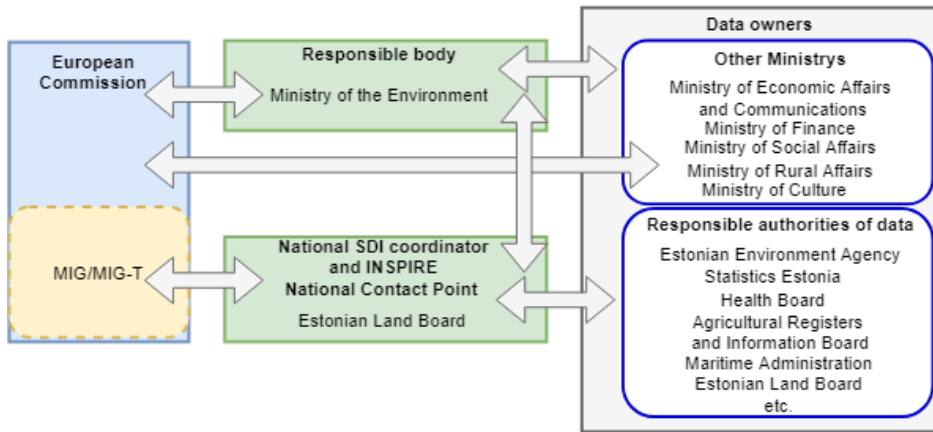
European Commission

MIG/MIG-T

Responsible body

Ministry of the Environment

National SDI coordinator and INSPIRE National Contact Point

Estonian Land Board

Data owners

Other Ministrys

Ministry of Economic Affairs and Communications
Ministry of Finance
Ministry of Social Affairs
Ministry of Rural Affairs
Ministry of Culture

Responsible authorities of data

Estonian Environment Agency
Statistics Estonia
Health Board
Agricultural Registers and Information Board
Maritime Administration
Estonian Land Board
etc.